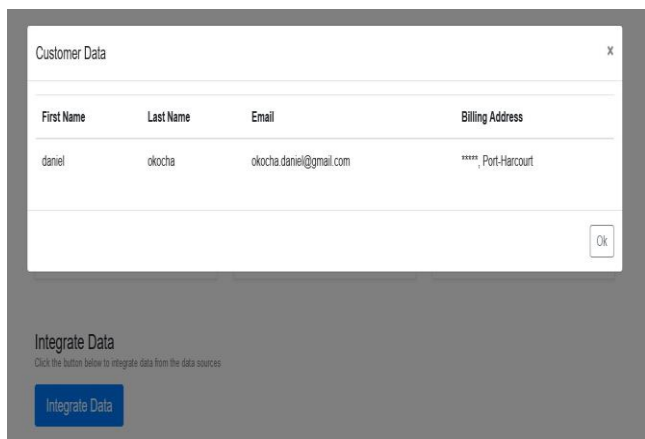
Customer Data

x

| First Name | Last Name | Email | Billing Address |
|---|---|---|---|
| daniel | okocha | okocha.daniel@gmail.com | *****, Port-Harcourt |

Ok

Integrate Data

Click the button below to integrate data from the data sources

Integrate Data